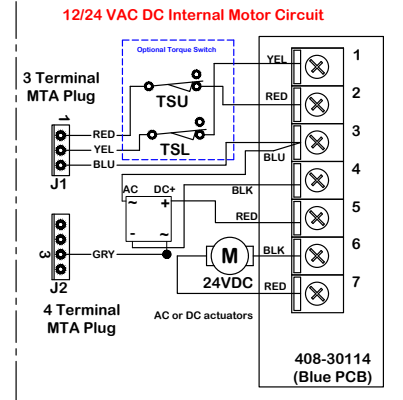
12/24 VAC DC Internal Motor Circuit

Optional Torque Switch

3 Terminal MTA Plug

1

RED

YEL

BLU

J1

TSU

TSL

YEL

RED

BLU

1

2

3

4

5

6

7

AC

DC+

~

+

-

~

BLK

RED

3

GRY

J2

M

24VDC

BLK

RED

4 Terminal MTA Plug

AC or DC actuators

408-30114 (Blue PCB)